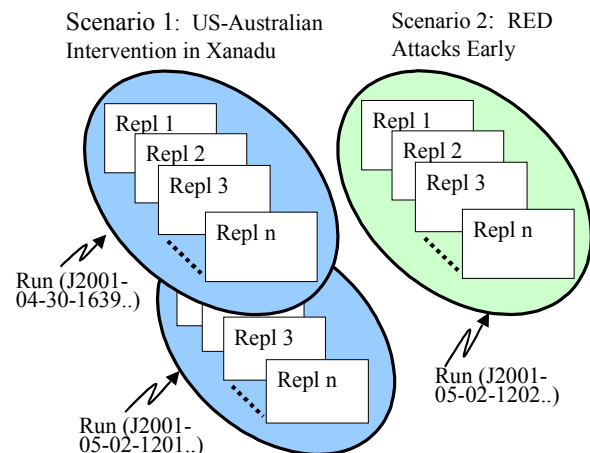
Scenario 1: US-Australian Intervention in Xanadu

Scenario 2: RED Attacks Early

Repl 1
Repl 2
Repl 3
Repl n

Run (J2001-04-30-1639..)

Repl 3
Repl n

Run (J2001-05-02-1201..)

Repl 1
Repl 2
Repl 3
Repl n

Run (J2001-05-02-1202..)